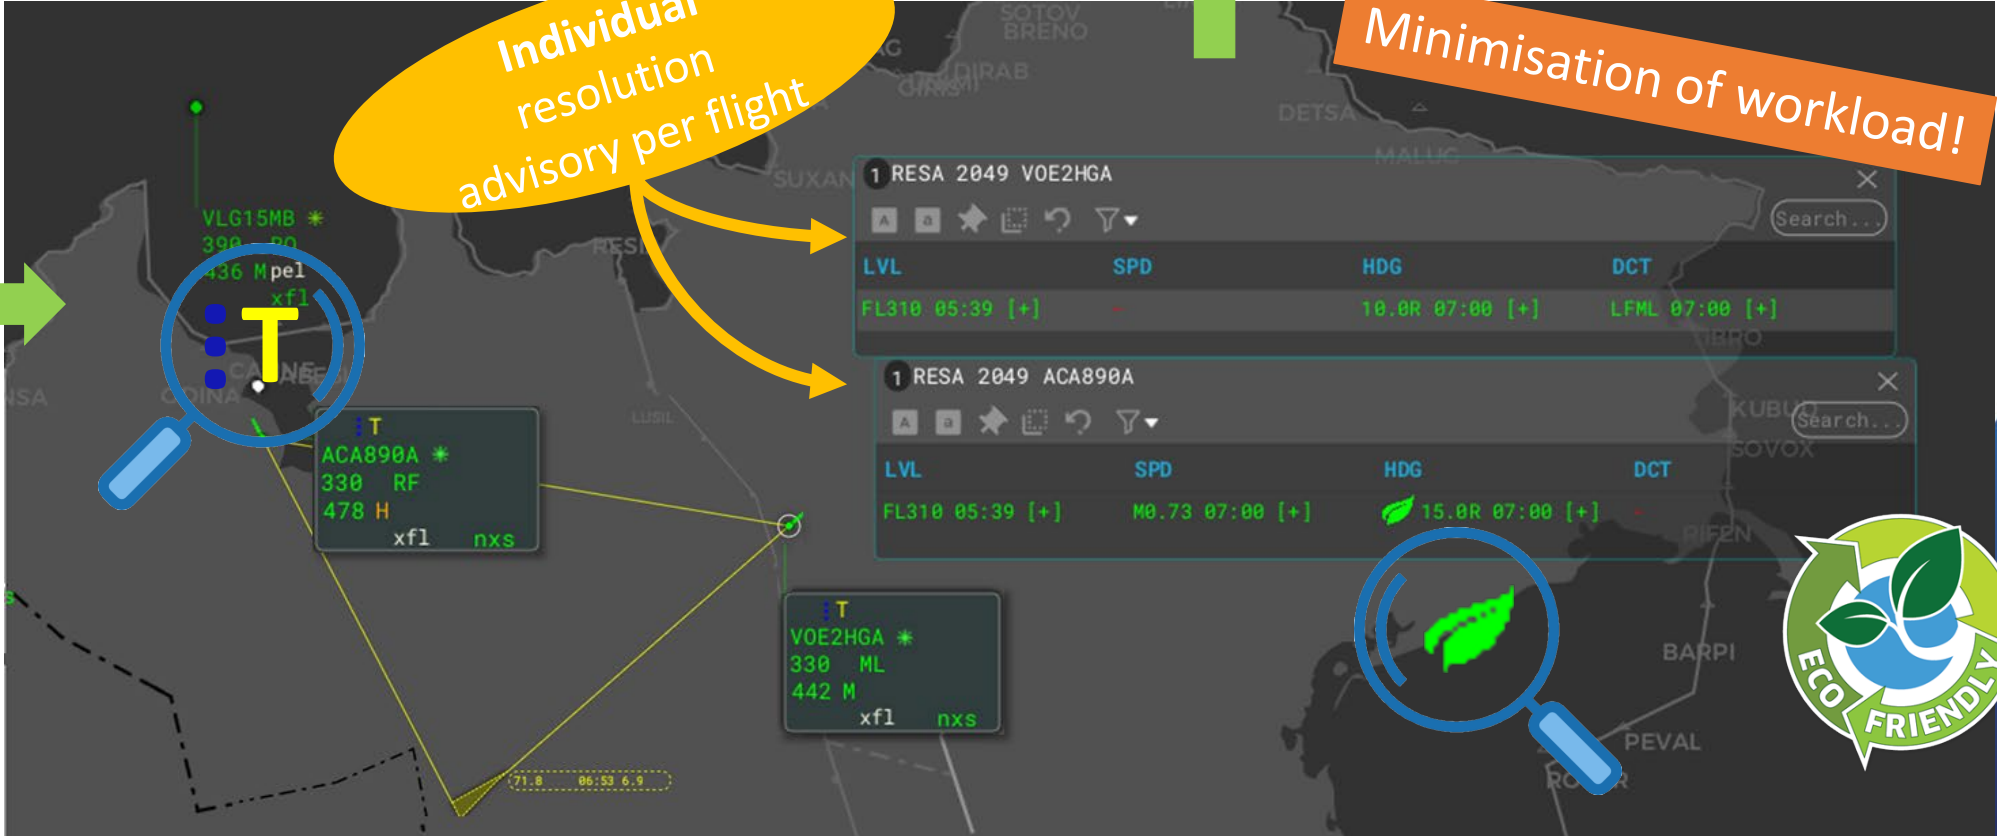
Individual resolution advisory per flight

Minimisation of workload!

SOTOV
BRENO
DIRAB
DETSA
SUXAN
MALUC

1 RESA 2049 VOE2HGA
Search...

| LVL | SPD | HDG | DCT |
|---|---|---|---|
| FL310 05:39 [+] | - | 10.0R 07:00 [+] | LFML 07:00 [+] |

1 RESA 2049 ACA890A
Search...

| LVL | SPD | HDG | DCT |
|---|---|---|---|
| FL310 05:39 [+] | M0.73 07:00 [+] | 15.0R 07:00 [+] | - |

VLG15MB
390 PO
436 M pel
xfl
T

T
ACA890A
330 RF
478 H
xfl nxs

LUSIL

T
VOE2HGA
330 ML
442 M
xfl nxs

71.8 06:53 6.9

KUBUS
SOVOX
RIFEN
BARPI
PEVAL

ECO FRIENDLY